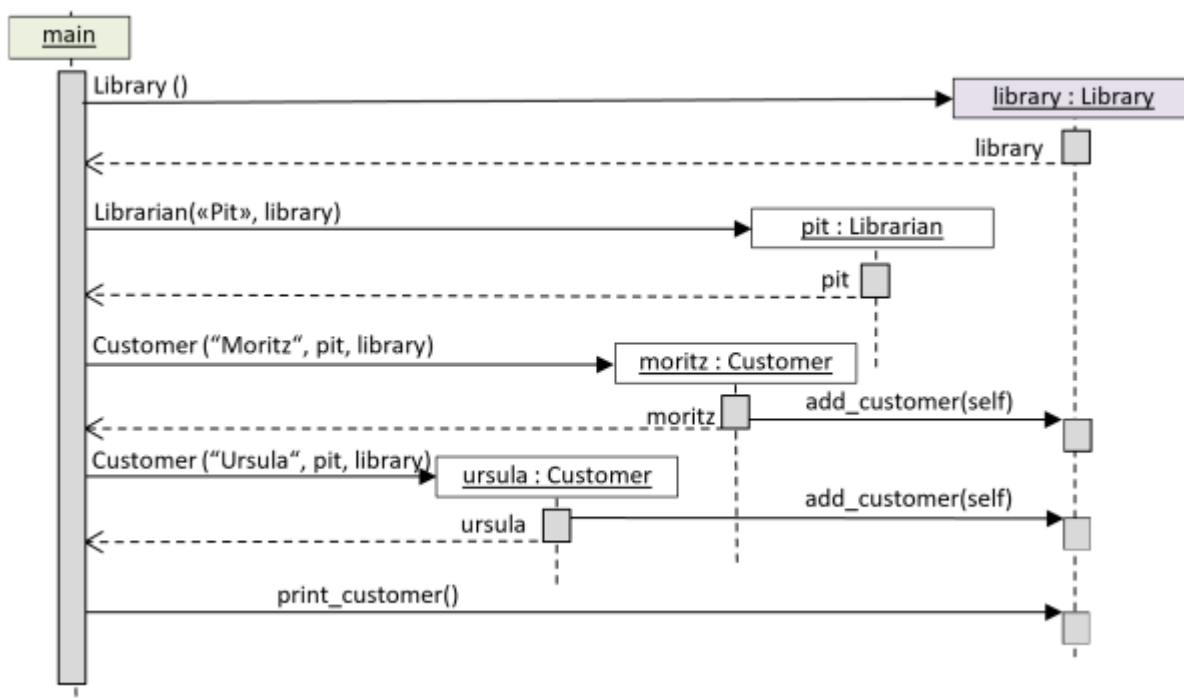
main

Library ()

library : Library

library

Librarian(«Pit», library)

pit : Librarian

pit

Customer (“Moritz“, pit, library)

moritz : Customer

moritz

add_customer(self)

Customer (“Ursula“, pit, library)

ursula : Customer

ursula

add_customer(self)

print_customer()